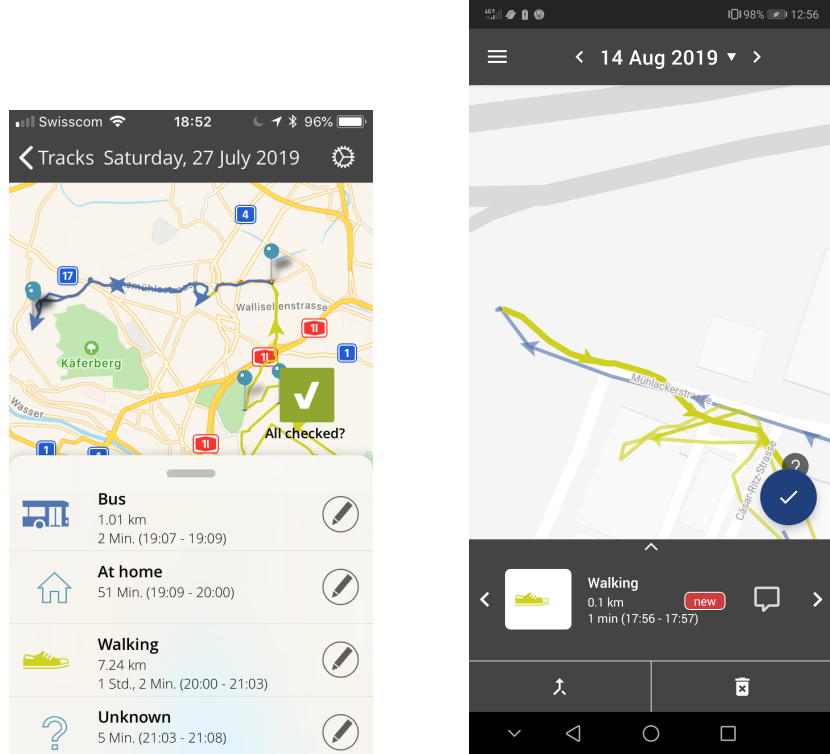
Swisscom 18:52 96%

Tracks Saturday, 27 July 2019

4
17
Mühlackerstrasse
Wallisellenstrasse
11
11
1
Käferberg
Wasser
1
11
All checked?

Bus
1.01 km
2 Min. (19:07 - 19:09)

At home
51 Min. (19:09 - 20:00)

Walking
7.24 km
1 Std., 2 Min. (20:00 - 21:03)

Unknown
5 Min. (21:03 - 21:08)

98% 12:56

14 Aug 2019

Mühlackerstrasse
Cäsar-Ritz-Strasse
?

Walking
0.1 km
1 min (17:56 - 17:57)
new